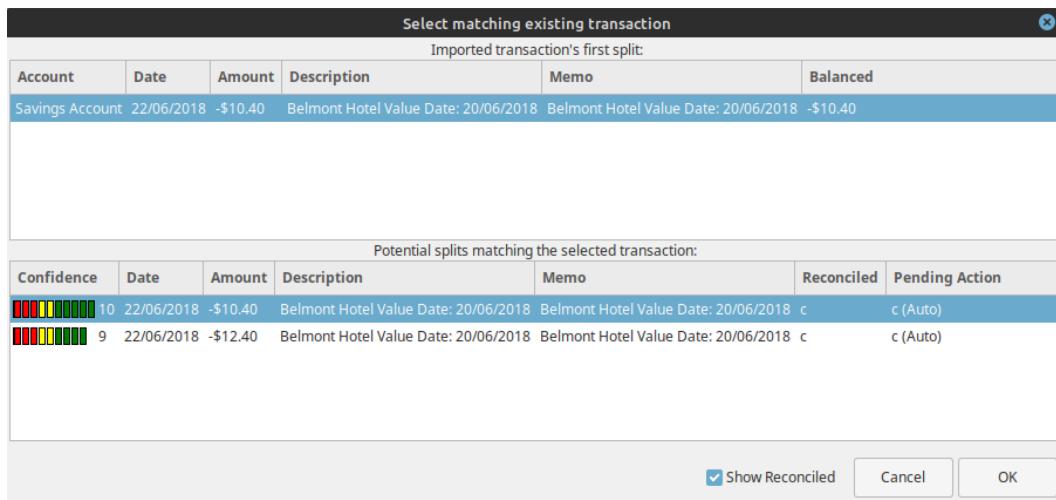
Select matching existing transaction

Imported transaction's first split:

| Account | Date | Amount | Description | Memo | Balanced |
|---|---|---|---|---|---|
| Savings Account | 22/06/2018 | -$10.40 | Belmont Hotel Value Date: 20/06/2018 | Belmont Hotel Value Date: 20/06/2018 | -$10.40 |

Potential splits matching the selected transaction:

| Confidence | Date | Amount | Description | Memo | Reconciled | Pending Action |
|---|---|---|---|---|---|---|
| 10 | 22/06/2018 | -$10.40 | Belmont Hotel Value Date: 20/06/2018 | Belmont Hotel Value Date: 20/06/2018 | c | c (Auto) |
| 9 | 22/06/2018 | -$12.40 | Belmont Hotel Value Date: 20/06/2018 | Belmont Hotel Value Date: 20/06/2018 | c | c (Auto) |

Show Reconciled
Cancel
OK